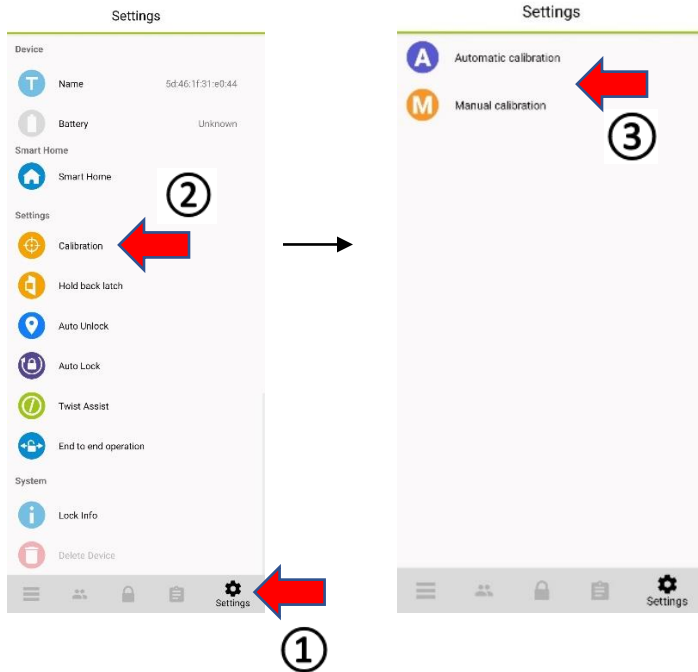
Settings

Device

T Name 5d:46:1f:31:e0:44

Battery Unknown

Smart Home

Smart Home

②

Settings

Calibration

Hold back latch

Auto Unlock

Auto Lock

Twist Assist

End to end operation

System

Lock Info

Delete Device

Settings

①

Settings

A Automatic calibration

M Manual calibration

③

Settings